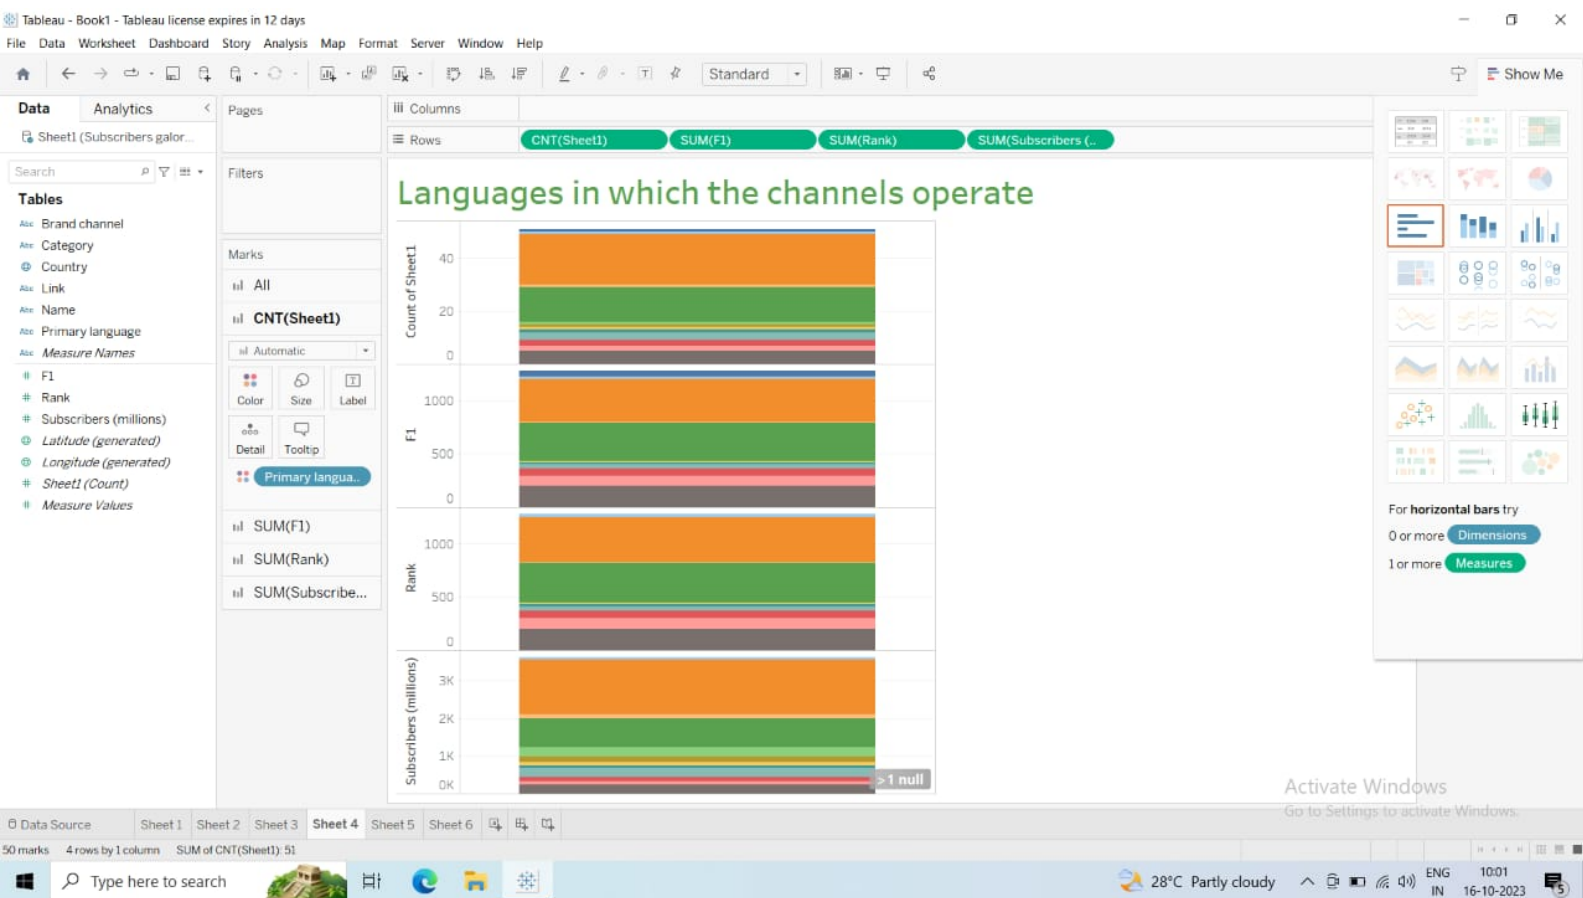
Tableau - Book1 - Tableau license expires in 12 days

File Data Worksheet Dashboard Story Analysis Map Format Server Window Help

Standard

Show Me

Data Analytics

Sheet1 (Subscribers galor...

Search

Tables

Brand channel
Category
Country
Link
Name
Primary language
Measure Names
F1
Rank
Subscribers (millions)
Latitude (generated)
Longitude (generated)
Sheet1 (Count)
Measure Values

Pages

Filters

Marks

All

CNT(Sheet1)

Automatic

Color Size Label

Detail Tooltip

Primary langua..

SUM(F1)

SUM(Rank)

SUM(Subscribe...

Columns

Rows CNT(Sheet1) SUM(F1) SUM(Rank) SUM(Subscribers (..

Languages in which the channels operate

Count of Sheet1
40
20
0

F1
1000
500
0

Rank
1000
500
0

Subscribers (millions)
3K
2K
1K
0K

1 null

For horizontal bars try

0 or more Dimensions

1 or more Measures

Activate Windows
Go to Settings to activate Windows.

Data Source Sheet 1 Sheet 2 Sheet 3 Sheet 4 Sheet 5 Sheet 6

50 marks 4 rows by 1 column SUM of CNT(Sheet1): 51

Type here to search

28°C Partly cloudy

ENG IN

10:01
16-10-2023